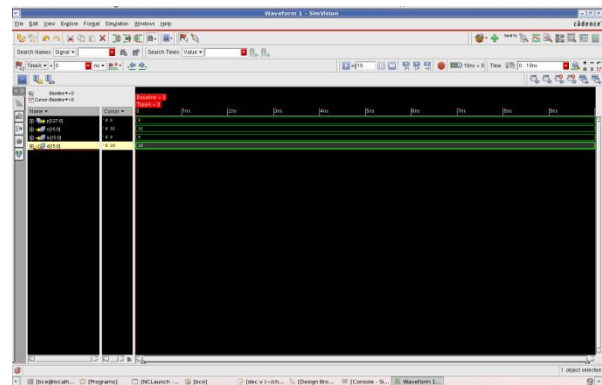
Waveform 1 - SimVision

File Edit View Explore Format Simulation Windows Help

cadence

Search Names: Signal ▾

Search Times: Value ▾

TimeA ▾ = 0 ns ▾

0 ▾ 10

10ns + 0 Time: 0 : 10ns

Baseline ▾ = 0
Cursor-Baseline ▾ = 0

Baseline = 0
TimeA = 0

| Name ▾ | Cursor ▾ |
|---|---|
| a[7:0] | 'd 4 |
| b[5:0] | 'd 16 |
| c[1:0] | 'd 4 |
| d[5:0] | 'd 24 |

0 | 1ns | 2ns | 3ns | 4ns | 5ns | 6ns | 7ns | 8ns | 9ns

4
16
4
24

1 object selected

[bce@localh... [Programs] [NCLaunch ... [bce] [dec.v (~/ch... [Design Bro... [Console - Si... Waveform 1...